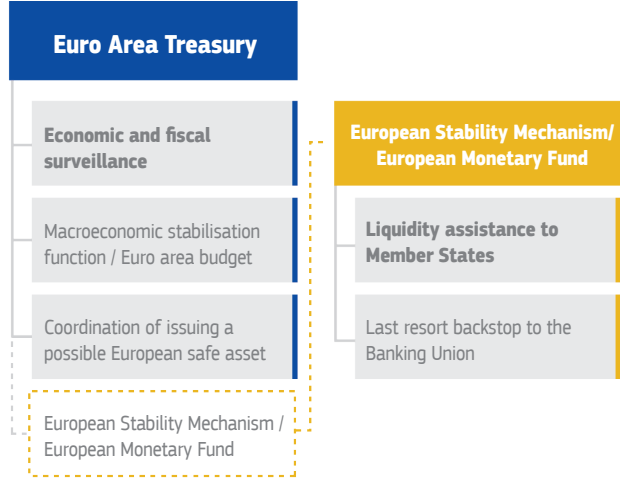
Euro Area Treasury

Economic and fiscal surveillance

Macroeconomic stabilisation function / Euro area budget

Coordination of issuing a possible European safe asset

European Stability Mechanism / European Monetary Fund

European Stability Mechanism/ European Monetary Fund

Liquidity assistance to Member States

Last resort backstop to the Banking Union